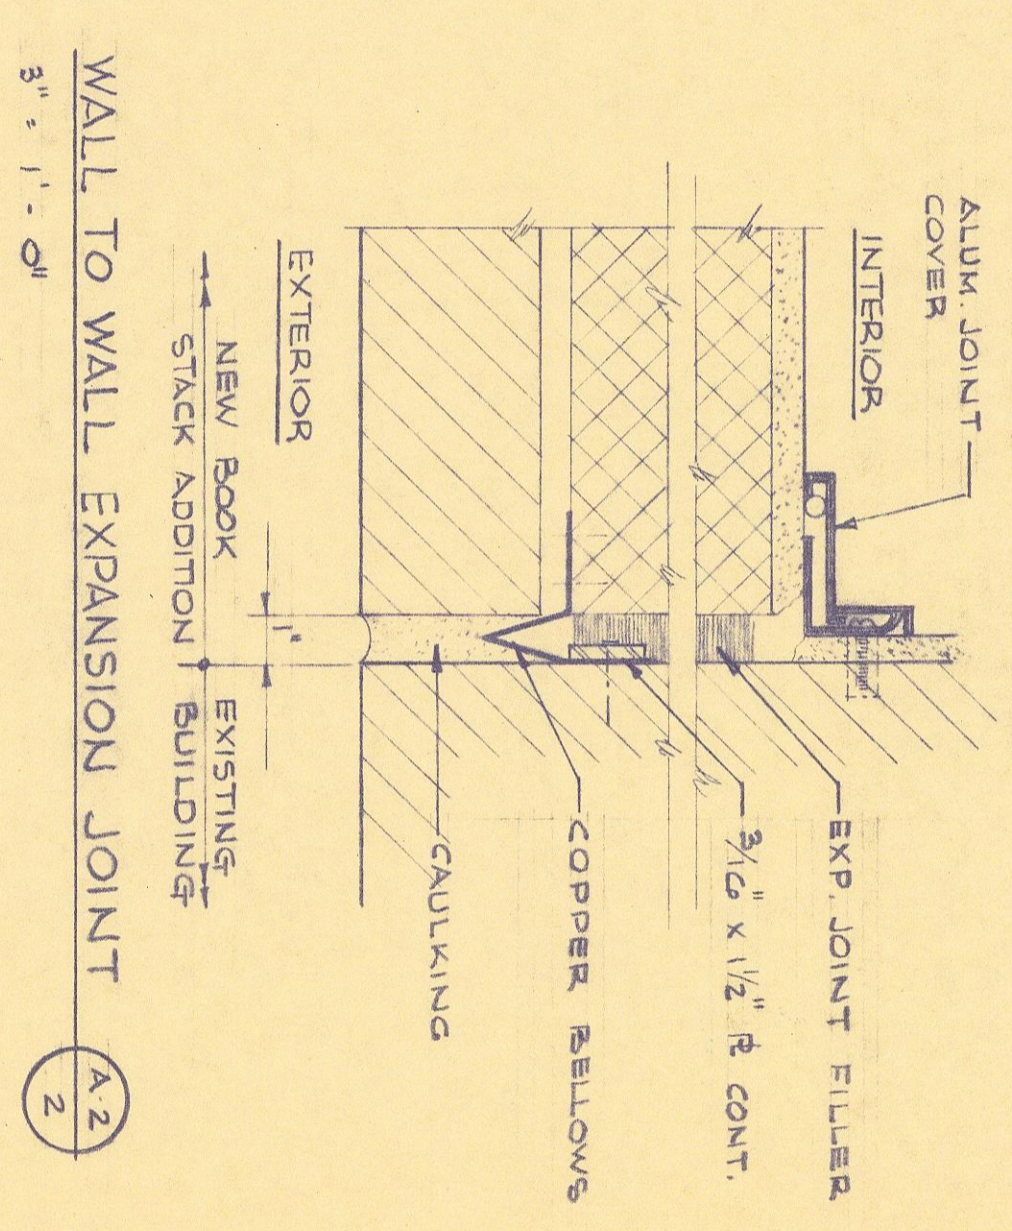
ALUM. JOINT COVER

INTERIOR

EXP. JOINT FILLER

$\frac{3}{16}$" x $1\frac{1}{2}$" ℞ CONT.

COPPER BELLOWS

CAULKING

EXTERIOR

1"

NEW BOOK STACK ADDITION

EXISTING BUILDING

WALL TO WALL EXPANSION JOINT

3" = 1'-0"

A-2
2